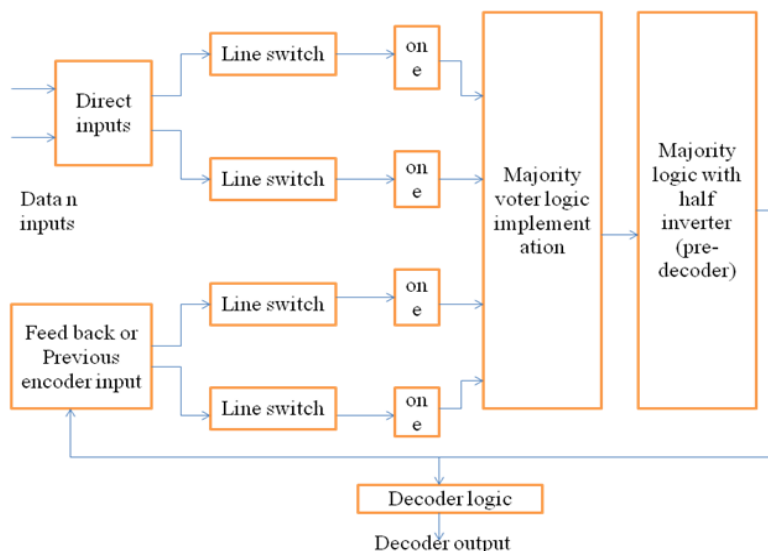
Direct inputs

Data n inputs

Line switch

on e

Line switch

on e

Feed back or Previous encoder input

Line switch

on e

Line switch

on e

Majority voter logic implement ation

Majority logic with half inverter (pre-decoder)

Decoder logic

Decoder output